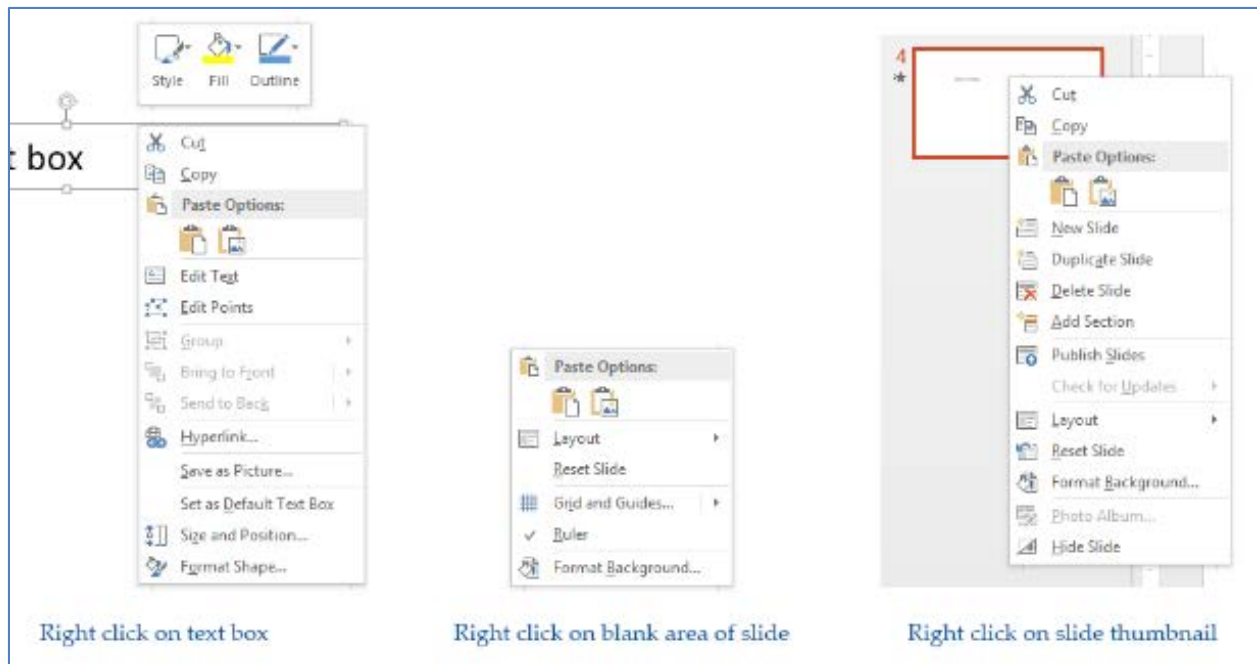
Style Fill Outline

t box

Cut
Copy
Paste Options:
Edit Text
Edit Points
Group
Bring to Front
Send to Back
Hyperlink...
Save as Picture...
Set as Default Text Box
Size and Position...
Format Shape...

Right click on text box

Paste Options:
Layout
Reset Slide
Grid and Guides...
Ruler
Format Background...

Right click on blank area of slide

4
*
Cut
Copy
Paste Options:
New Slide
Duplicate Slide
Delete Slide
Add Section
Publish Slides
Check for Updates
Layout
Reset Slide
Format Background...
Photo Album...
Hide Slide

Right click on slide thumbnail